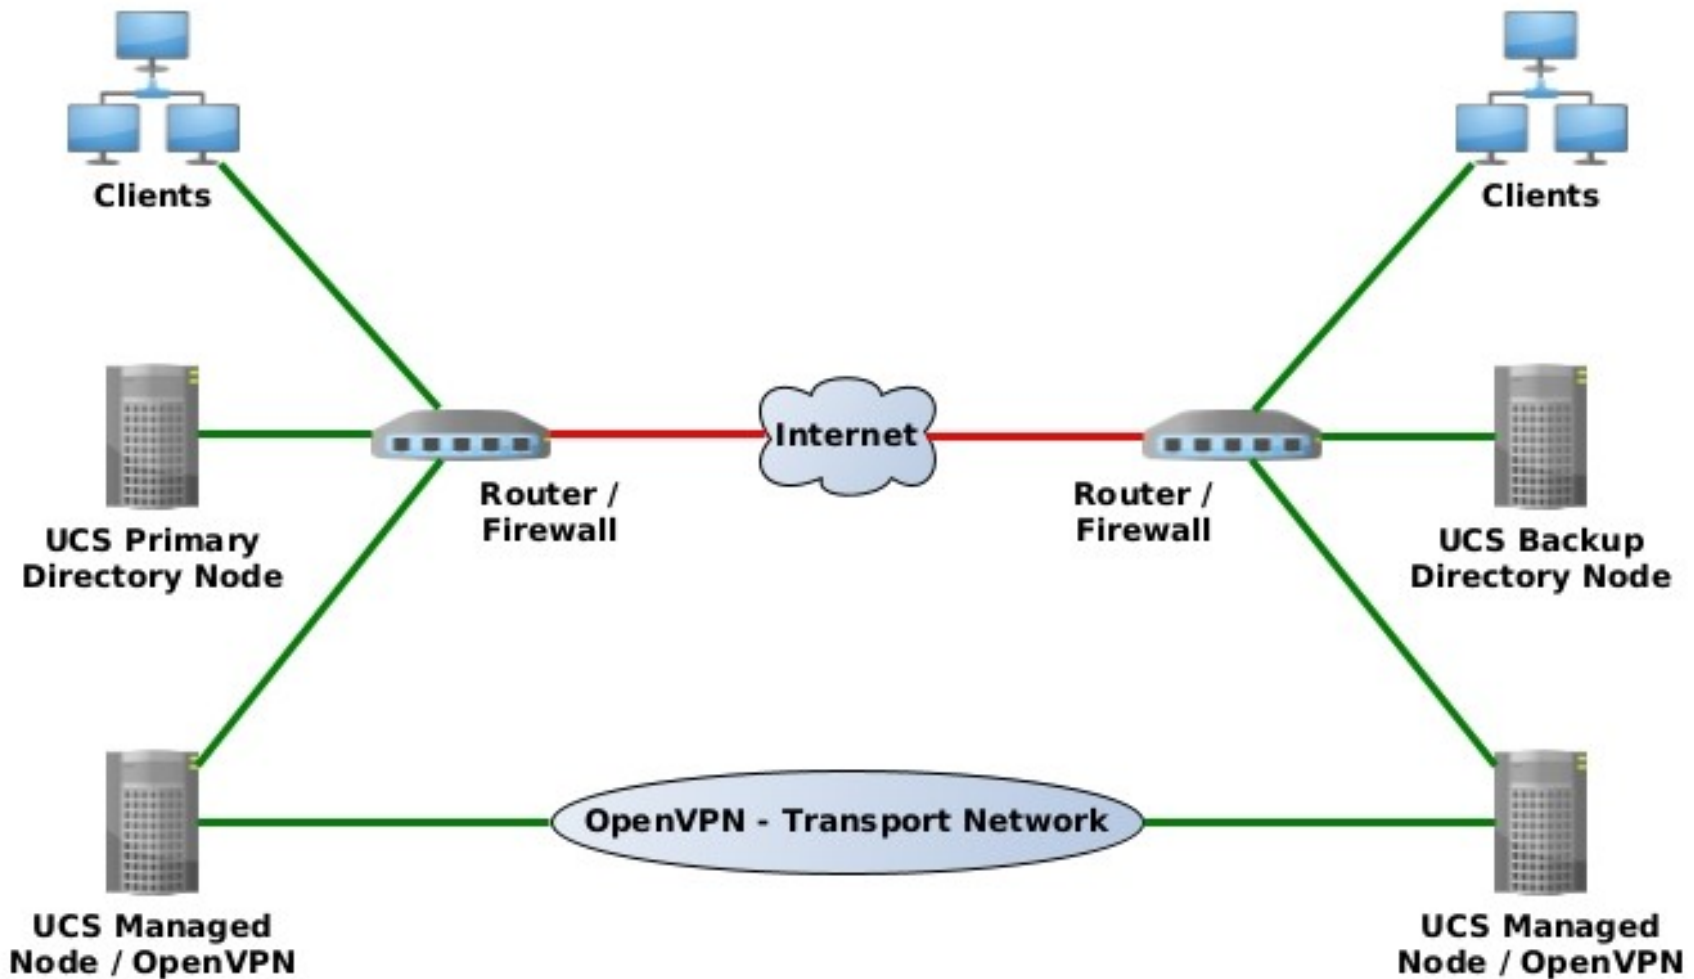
Clients

Clients

Internet

Router / Firewall

Router / Firewall

UCS Primary Directory Node

UCS Backup Directory Node

OpenVPN - Transport Network

UCS Managed Node / OpenVPN

UCS Managed Node / OpenVPN